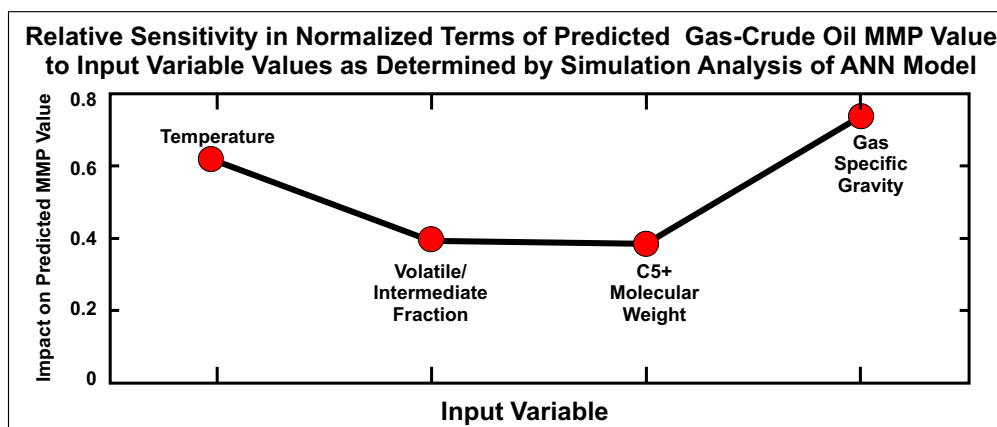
Relative Sensitivity in Normalized Terms of Predicted Gas-Crude Oil MMP Value to Input Variable Values as Determined by Simulation Analysis of ANN Model

Impact on Predicted MMP Value

0.8
0.6
0.4
0.2
0

Temperature

Volatile/ Intermediate Fraction

C5+ Molecular Weight

Gas Specific Gravity

Input Variable